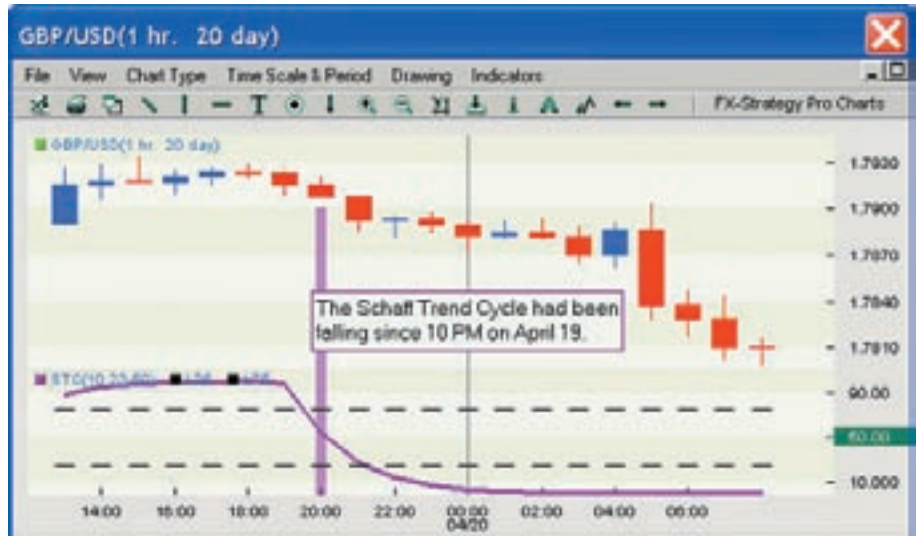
GBP/USD(1 hr. 20 day)

File View Chart Type Time Scale & Period Drawing Indicators

FX-Strategy Pro Charts

GBP/USD(1 hr. 20 day)

1.7930
1.7900
1.7870
1.7840
1.7810

The Schaff Trend Cycle had been falling since 10 PM on April 19.

STC(10,23,50) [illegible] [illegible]

90.00
50.00
10.000

14:00 16:00 18:00 20:00 22:00 00:00 04/20 02:00 04:00 06:00